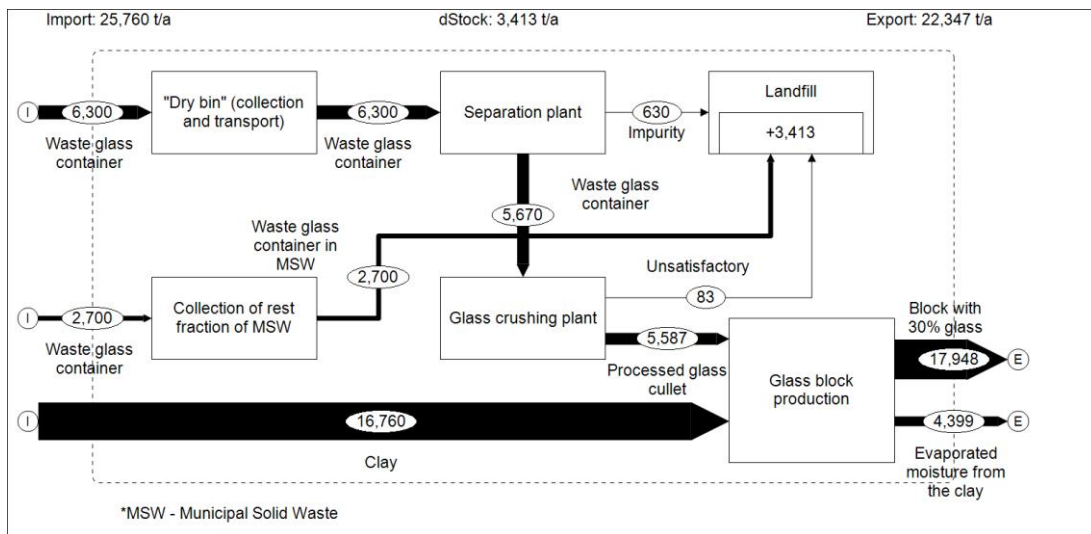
Import: 25,760 t/a

dStock: 3,413 t/a

Export: 22,347 t/a

I

6,300

Waste glass container

"Dry bin" (collection and transport)

6,300

Waste glass container

Separation plant

630

Impurity

Landfill

+3,413

Waste glass container

5,670

Waste glass container in MSW

2,700

Unsatisfactory

83

I

2,700

Waste glass container

Collection of rest fraction of MSW

Glass crushing plant

5,587

Processed glass cullet

Block with 30% glass

17,948

E

Glass block production

I

16,760

Clay

4,399

E

Evaporated moisture from the clay

*MSW - Municipal Solid Waste